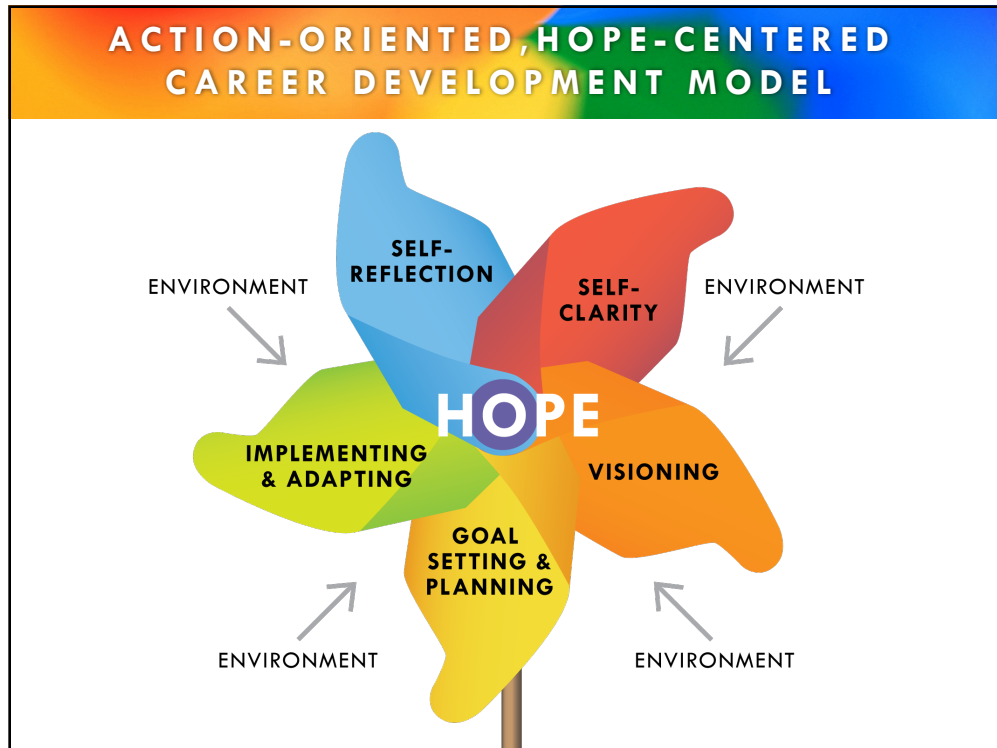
ACTION-ORIENTED,HOPE-CENTERED CAREER DEVELOPMENT MODEL

SELF-REFLECTION

SELF-CLARITY

ENVIRONMENT

ENVIRONMENT

HOPE

IMPLEMENTING & ADAPTING

VISIONING

GOAL SETTING & PLANNING

ENVIRONMENT

ENVIRONMENT